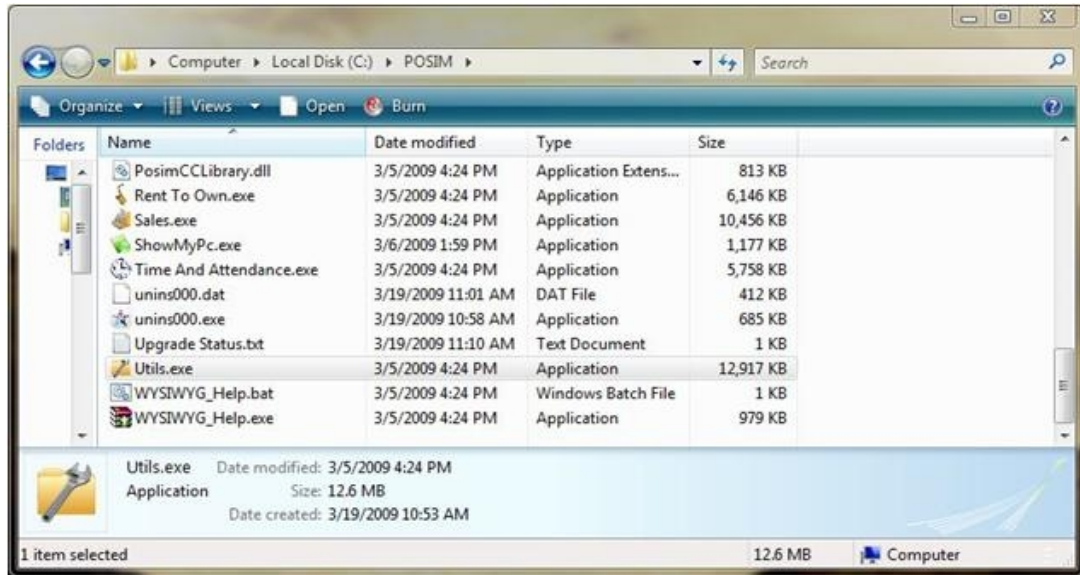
Computer ▸ Local Disk (C:) ▸ POSIM ▸

Search

Organize ▾ Views ▾ Open Burn

Folders

| Name | Date modified | Type | Size |
|---|---|---|---|
| PosimCCLibrary.dll | 3/5/2009 4:24 PM | Application Extens... | 813 KB |
| Rent To Own.exe | 3/5/2009 4:24 PM | Application | 6,146 KB |
| Sales.exe | 3/5/2009 4:24 PM | Application | 10,456 KB |
| ShowMyPc.exe | 3/6/2009 1:59 PM | Application | 1,177 KB |
| Time And Attendance.exe | 3/5/2009 4:24 PM | Application | 5,758 KB |
| unins000.dat | 3/19/2009 11:01 AM | DAT File | 412 KB |
| unins000.exe | 3/19/2009 10:58 AM | Application | 685 KB |
| Upgrade Status.txt | 3/19/2009 11:10 AM | Text Document | 1 KB |
| Utils.exe | 3/5/2009 4:24 PM | Application | 12,917 KB |
| WYSIWYG_Help.bat | 3/5/2009 4:24 PM | Windows Batch File | 1 KB |
| WYSIWYG_Help.exe | 3/5/2009 4:24 PM | Application | 979 KB |

Utils.exe Date modified: 3/5/2009 4:24 PM
Application Size: 12.6 MB
Date created: 3/19/2009 10:53 AM

1 item selected 12.6 MB Computer